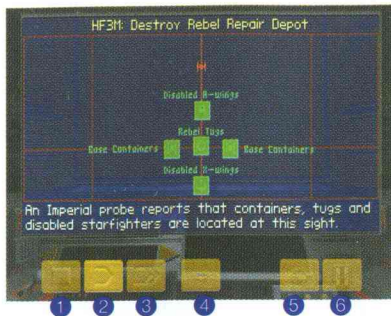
HF3M: Destroy Rebel Repair Depot

Disabled A-wings

Rebel Tugs

Base Containers

Base Containers

Disabled X-wings

An Imperial probe reports that containers, tugs and disabled starfighters are located at this sight.

1
2
3
4
5
6